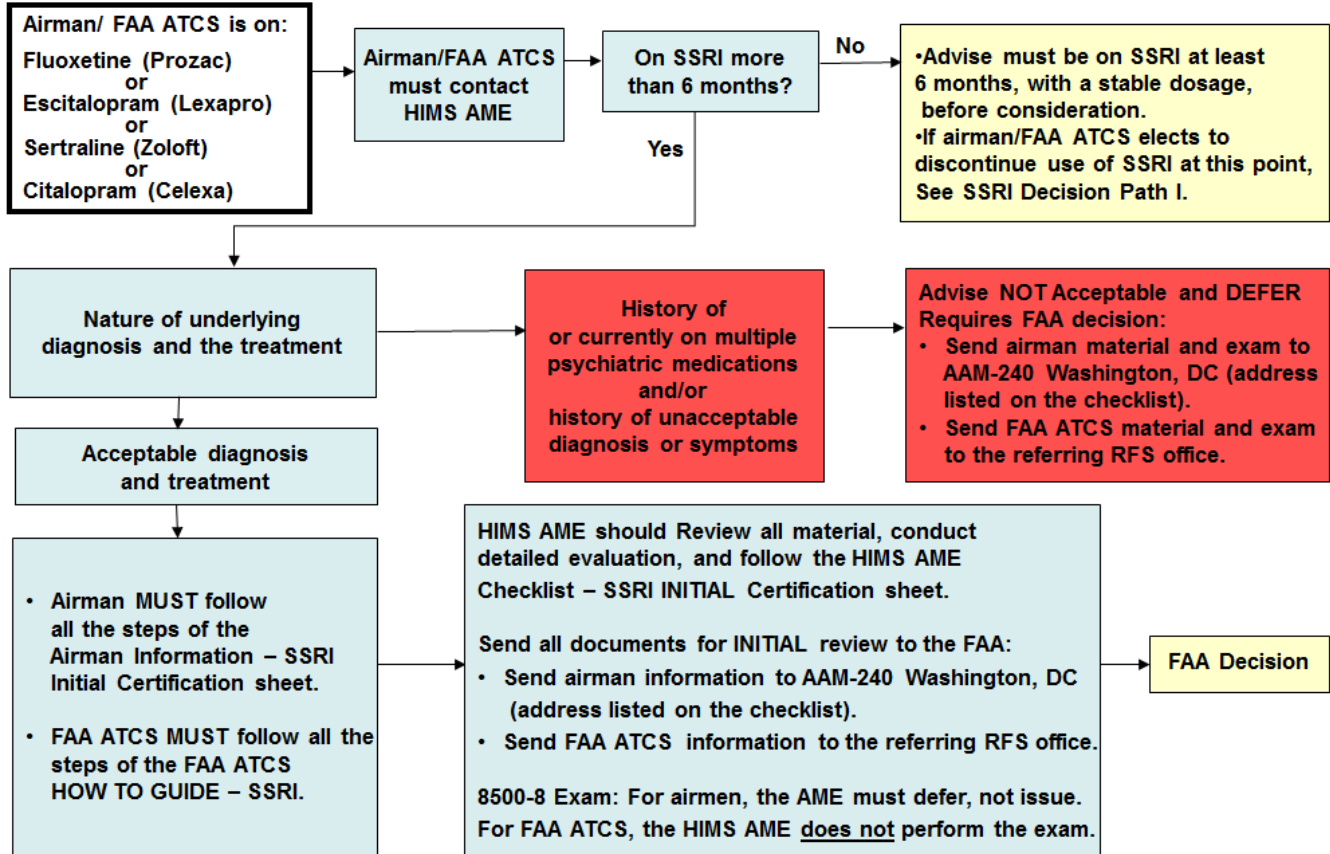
Airman/ FAA ATCS is on:
Fluoxetine (Prozac)
or
Escitalopram (Lexapro)
or
Sertraline (Zoloft)
or
Citalopram (Celexa)

Airman/FAA ATCS must contact HIMS AME

On SSRI more than 6 months?

No

•Advise must be on SSRI at least 6 months, with a stable dosage, before consideration.
•If airman/FAA ATCS elects to discontinue use of SSRI at this point, See SSRI Decision Path I.

Yes

Nature of underlying diagnosis and the treatment

History of or currently on multiple psychiatric medications and/or history of unacceptable diagnosis or symptoms

Advise NOT Acceptable and DEFER
Requires FAA decision:
• Send airman material and exam to AAM-240 Washington, DC (address listed on the checklist).
• Send FAA ATCS material and exam to the referring RFS office.

Acceptable diagnosis and treatment

• Airman MUST follow all the steps of the Airman Information – SSRI Initial Certification sheet.

• FAA ATCS MUST follow all the steps of the FAA ATCS HOW TO GUIDE – SSRI.

HIMS AME should Review all material, conduct detailed evaluation, and follow the HIMS AME Checklist – SSRI INITIAL Certification sheet.

Send all documents for INITIAL review to the FAA:
• Send airman information to AAM-240 Washington, DC (address listed on the checklist).
• Send FAA ATCS information to the referring RFS office.

8500-8 Exam: For airmen, the AME must defer, not issue. For FAA ATCS, the HIMS AME does not perform the exam.

FAA Decision